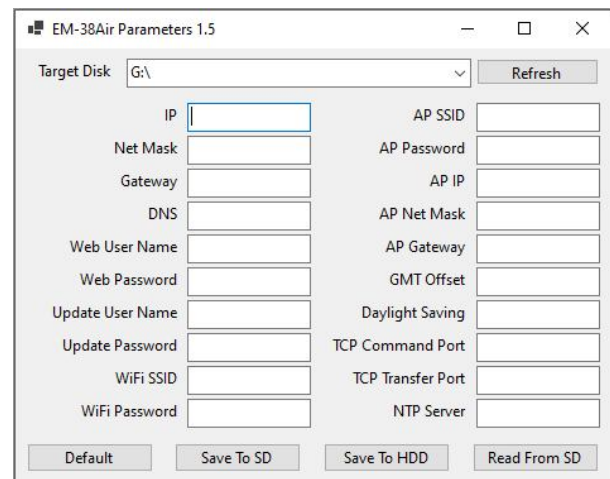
EM-38Air Parameters 1.5

Target Disk G:\ Refresh

IP
Net Mask
Gateway
DNS
Web User Name
Web Password
Update User Name
Update Password
WiFi SSID
WiFi Password

AP SSID
AP Password
AP IP
AP Net Mask
AP Gateway
GMT Offset
Daylight Saving
TCP Command Port
TCP Transfer Port
NTP Server

Default Save To SD Save To HDD Read From SD